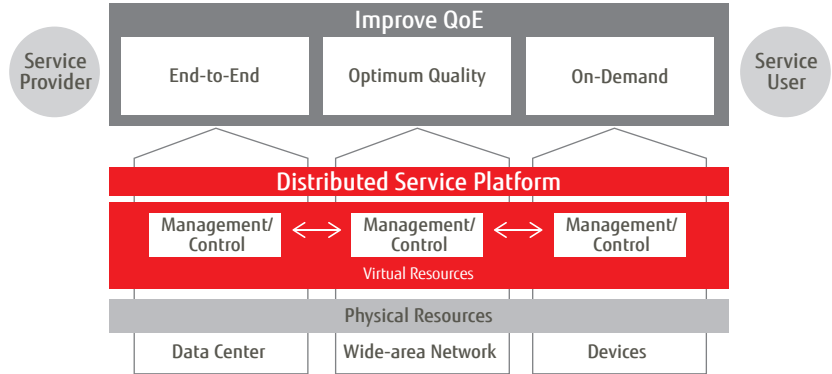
Service Provider

Improve QoE

End-to-End

Optimum Quality

On-Demand

Service User

Distributed Service Platform

Management/ Control

Management/ Control

Management/ Control

Virtual Resources

Physical Resources

Data Center

Wide-area Network

Devices